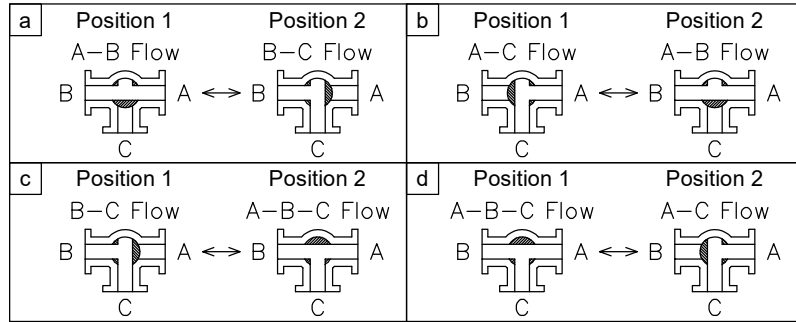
a Position 1 Position 2

A–B Flow B–C Flow

B A ⟷ B A

C C

b Position 1 Position 2

A–C Flow A–B Flow

B A ⟷ B A

C C

c Position 1 Position 2

B–C Flow A–B–C Flow

B A ⟷ B A

C C

d Position 1 Position 2

A–B–C Flow A–C Flow

B A ⟷ B A

C C